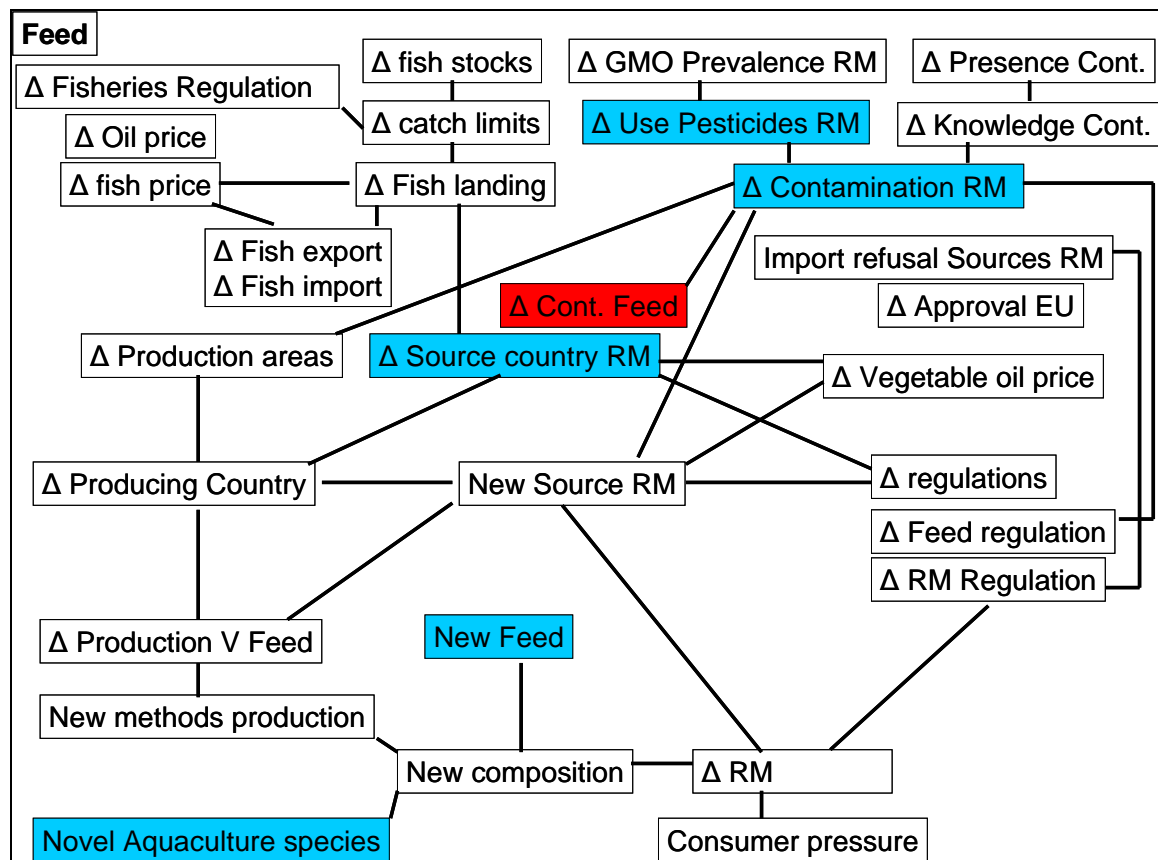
Feed

Δ fish stocks

Δ GMO Prevalence RM

Δ Presence Cont.

Δ Fisheries Regulation

Δ catch limits

Δ Use Pesticides RM

Δ Knowledge Cont.

Δ Oil price

Δ fish price

Δ Fish landing

Δ Contamination RM

Δ Fish export
Δ Fish import

Import refusal Sources RM

Δ Cont. Feed

Δ Approval EU

Δ Production areas

Δ Source country RM

Δ Vegetable oil price

Δ Producing Country

New Source RM

Δ regulations

Δ Feed regulation

Δ RM Regulation

Δ Production V Feed

New Feed

New methods production

New composition

Δ RM

Novel Aquaculture species

Consumer pressure